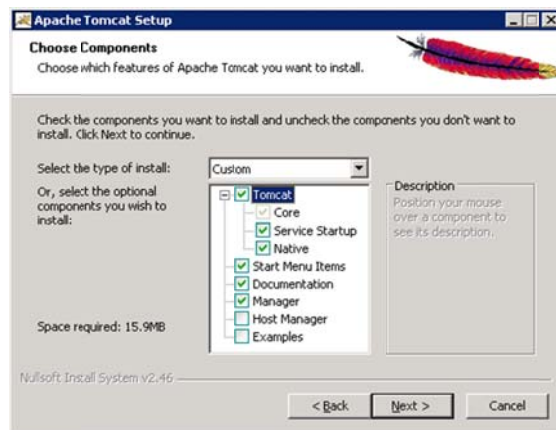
Apache Tomcat Setup

Choose Components

Choose which features of Apache Tomcat you want to install.

Check the components you want to install and uncheck the components you don't want to install. Click Next to continue.

Select the type of install: Custom

Or, select the optional components you wish to install:

Tomcat
Core
Service Startup
Native
Start Menu Items
Documentation
Manager
Host Manager
Examples

Description
Position your mouse over a component to see its description.

Space required: 15.9MB

Nullsoft Install System v2.46

< Back
Next >
Cancel